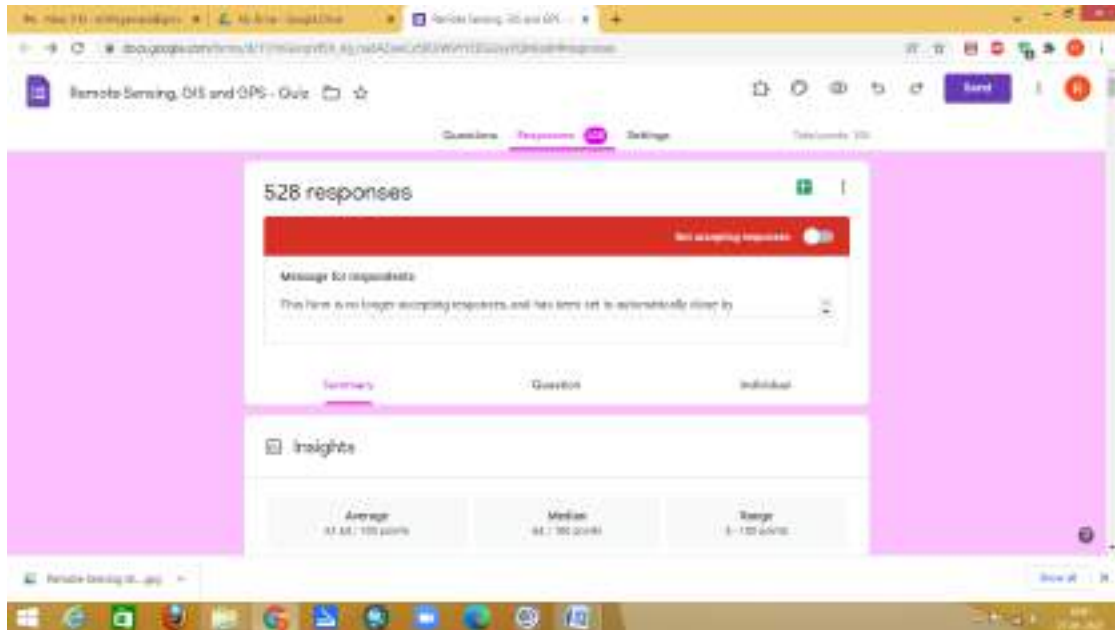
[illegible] | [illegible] | Remote Sensing, GIS and GPS - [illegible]

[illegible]

Remote Sensing, GIS and GPS - Quiz

Send

Questions | Responses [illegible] | Settings | Total points: 100

528 responses

Not accepting responses

Message for respondents

This form is no longer accepting responses and has been set to automatically close by

Summary | Question | Individual

Insights

Average
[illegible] / 100 points

Median
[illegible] / 100 points

Range
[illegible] - 100 points

Remote Sensing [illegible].jpg

Show all